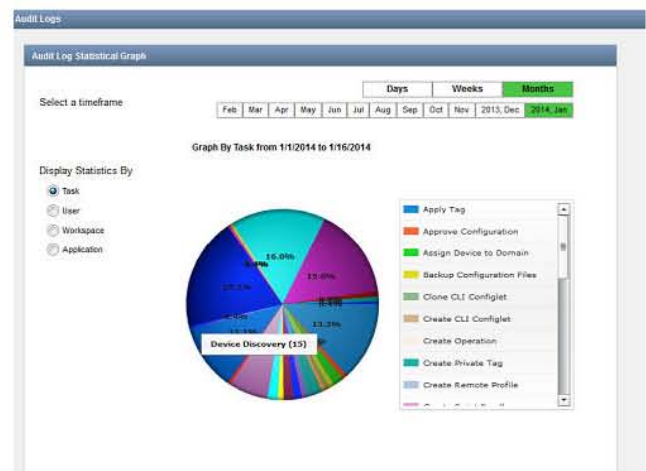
Audit Logs

Audit Log Statistical Graph

Select a timeframe

| Days | Weeks | Months |
|---|---|---|

| Feb | Mar | Apr | May | Jun | Jul | Aug | Sep | Oct | Nov | 2013, Dec | 2014, Jan |
|---|---|---|---|---|---|---|---|---|---|---|---|

Graph By Task from 1/1/2014 to 1/16/2014

Display Statistics By

Task

User

Workspace

Application

16.0%

15.6%

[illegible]

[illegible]

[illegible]

13.2%

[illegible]

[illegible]

Device Discovery (15)

Apply Tag

Approve Configuration

Assign Device to Domain

Backup Configuration Files

Clone CLI Configlet

Create CLI Configlet

Create Operation

Create Private Tag

Create Remote Profile

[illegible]